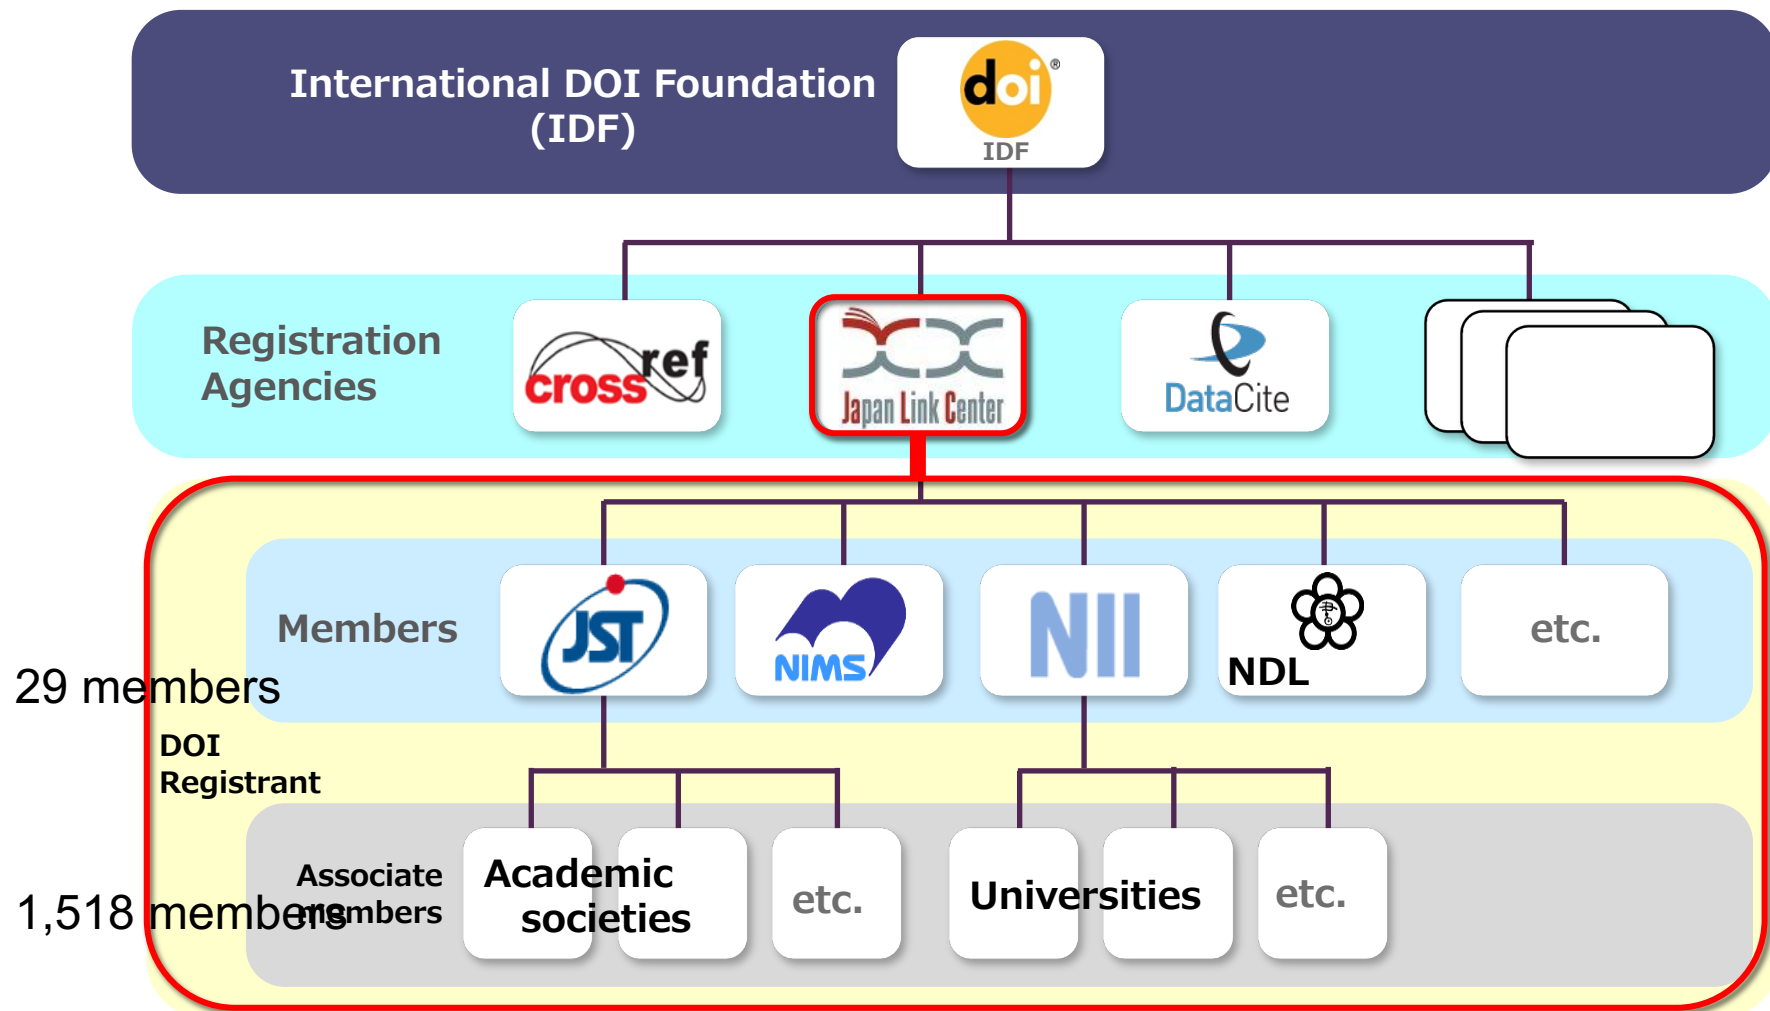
International DOI Foundation (IDF)

doi®
IDF

Registration Agencies

crossref

Japan Link Center

DataCite

Members

29 members

JST

NIMS

NII

NDL

etc.

DOI Registrant

Associate members

1,518 members

Academic societies

etc.

Universities

etc.